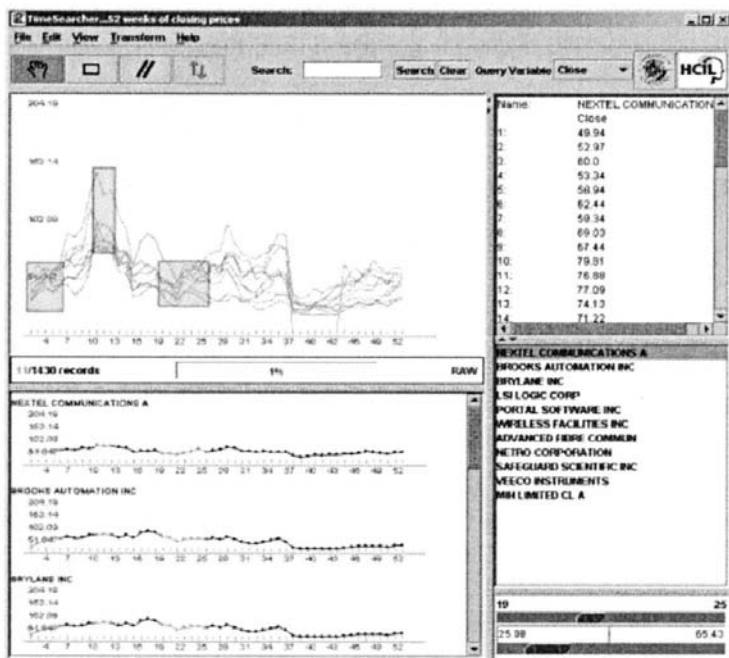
TimeSearcher...52 weeks of closing prices

File Edit View Transform Help

Search: Search Clear Query Variable Close

HCIL

204.19

153.14

102.09

51.04

4 7 10 13 16 19 22 25 28 31 34 37 40 43 46 49 52

11/1430 records 1% RAW

NEXTEL COMMUNICATIONS A
204.19
153.14
102.09
51.04
4 7 10 13 16 19 22 25 28 31 34 37 40 43 46 49 52

BROOKS AUTOMATION INC
204.19
153.14
102.09
51.04
4 7 10 13 16 19 22 25 28 31 34 37 40 43 46 49 52

BRYLANE INC
204.19
153.14
102.09
51.04
4 7 10 13 16 19 22 25 28 31 34 37 40 43 46 49 52

Name: NEXTEL COMMUNICATION
Close
1: 49.94
2: 52.97
3: 60.0
4: 53.34
5: 58.94
6: 62.44
7: 59.34
8: 69.03
9: 67.44
10: 79.81
11: 76.88
12: 77.09
13: 74.13
14: 71.22

NEXTEL COMMUNICATIONS A
BROOKS AUTOMATION INC
BRYLANE INC
LSI LOGIC CORP
PORTAL SOFTWARE INC
WIRELESS FACILITIES INC
ADVANCED FIBRE COMMUN
METRO CORPORATION
SAFEGUARD SCIENTIFIC INC
VEECO INSTRUMENTS
MIH LIMITED CL A

19 25
25.98 65.43